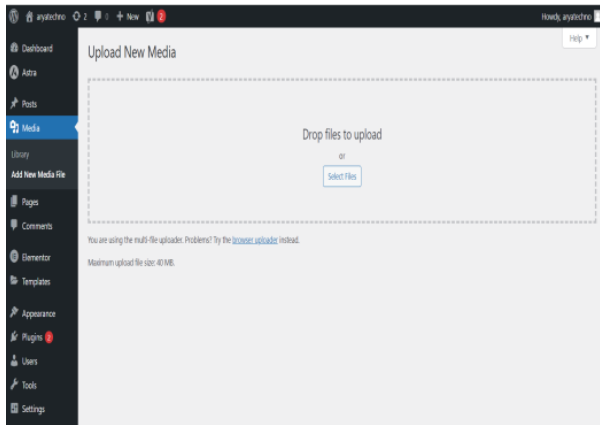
aryatechno 2 0 + New 2 Howdy, aryatechno

Help ▼

Dashboard
Astra
Posts
Media
Library
Add New Media File
Pages
Comments
Elementor
Templates
Appearance
Plugins 2
Users
Tools
Settings

Upload New Media

Drop files to upload
or
Select Files

You are using the multi-file uploader. Problems? Try the browser uploader instead.

Maximum upload file size: 40 MB.